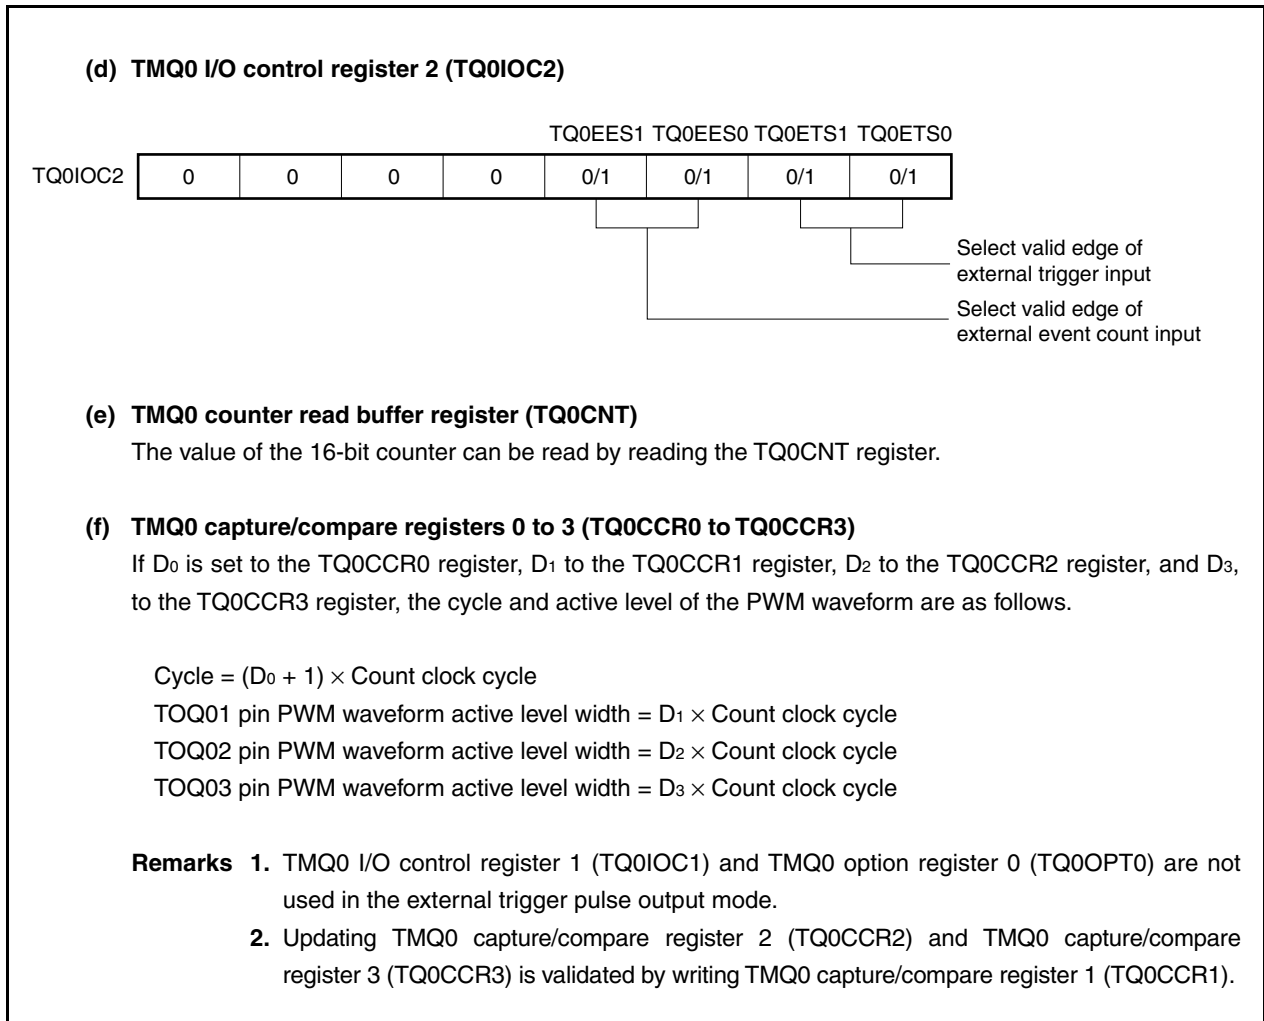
(d) TMQ0 I/O control register 2 (TQ0IOC2)

| TQ0IOC2 | 0 | 0 | 0 | 0 | TQ0EES1 | TQ0EES0 | TQ0ETS1 | TQ0ETS0 |
|---|---|---|---|---|---|---|---|---|
| | 0 | 0 | 0 | 0 | 0/1 | 0/1 | 0/1 | 0/1 |

Select valid edge of external trigger input

Select valid edge of external event count input

(e) TMQ0 counter read buffer register (TQ0CNT)
The value of the 16-bit counter can be read by reading the TQ0CNT register.

(f) TMQ0 capture/compare registers 0 to 3 (TQ0CCR0 to TQ0CCR3)
If $D_0$ is set to the TQ0CCR0 register, $D_1$ to the TQ0CCR1 register, $D_2$ to the TQ0CCR2 register, and $D_3$, to the TQ0CCR3 register, the cycle and active level of the PWM waveform are as follows.

Cycle = $(D_0 + 1) \times$ Count clock cycle
TOQ01 pin PWM waveform active level width = $D_1 \times$ Count clock cycle
TOQ02 pin PWM waveform active level width = $D_2 \times$ Count clock cycle
TOQ03 pin PWM waveform active level width = $D_3 \times$ Count clock cycle

Remarks 1. TMQ0 I/O control register 1 (TQ0IOC1) and TMQ0 option register 0 (TQ0OPT0) are not used in the external trigger pulse output mode.
2. Updating TMQ0 capture/compare register 2 (TQ0CCR2) and TMQ0 capture/compare register 3 (TQ0CCR3) is validated by writing TMQ0 capture/compare register 1 (TQ0CCR1).